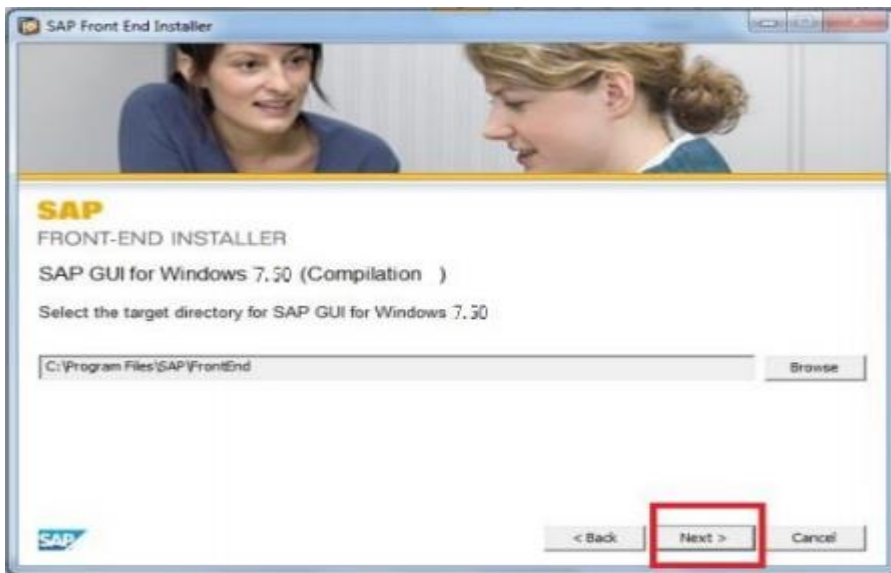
SAP Front End Installer

SAP

FRONT-END INSTALLER

SAP GUI for Windows 7.50 (Compilation )

Select the target directory for SAP GUI for Windows 7.50

C:\Program Files\SAP\FrontEnd

Browse

SAP

< Back

Next >

Cancel